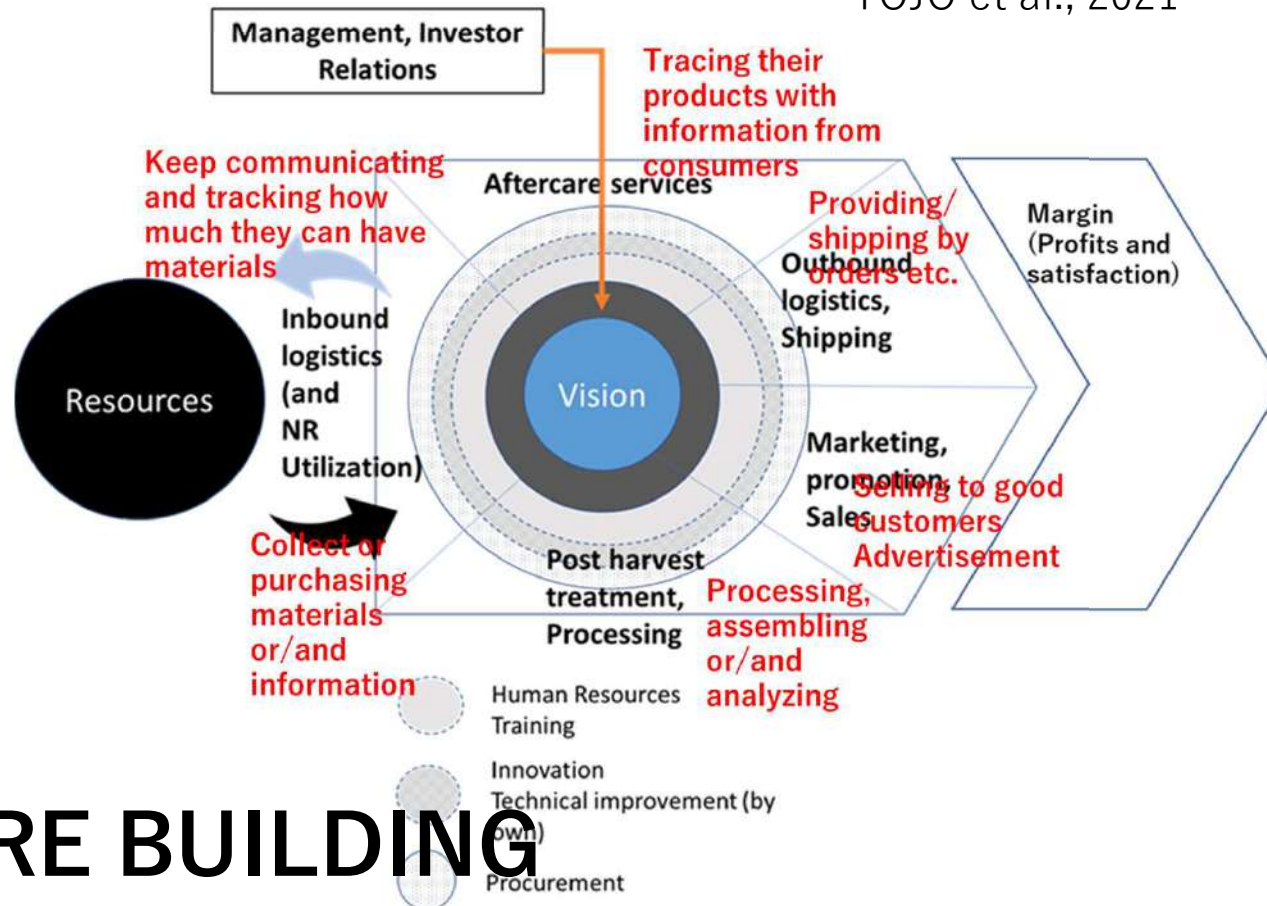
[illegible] et al., 2021

Management, Investor Relations

Tracing their products with information from consumers

Keep communicating and tracking how much they can have materials

Aftercare services

Providing/ shipping by orders etc.

Margin (Profits and satisfaction)

Outbound logistics, Shipping

Inbound logistics (and NR Utilization)

Resources

Vision

Marketing, promotion, Sales

Selling to good customers Advertisement

Collect or purchasing materials or/and information

Post harvest treatment, Processing

Processing, assembling or/and analyzing

Human Resources Training

Innovation Technical improvement (by own)

Procurement

RE BUILDING